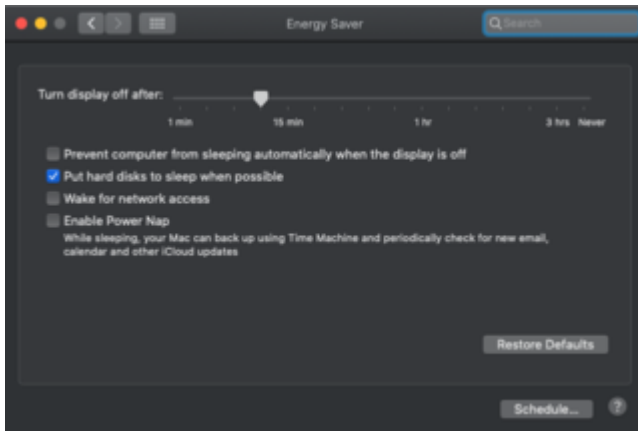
Energy Saver

Search

Turn display off after:

1 min

15 min

1 hr

3 hrs

Never

Prevent computer from sleeping automatically when the display is off

Put hard disks to sleep when possible

Wake for network access

Enable Power Nap

While sleeping, your Mac can back up using Time Machine and periodically check for new email, calendar and other iCloud updates

Restore Defaults

Schedule...

?